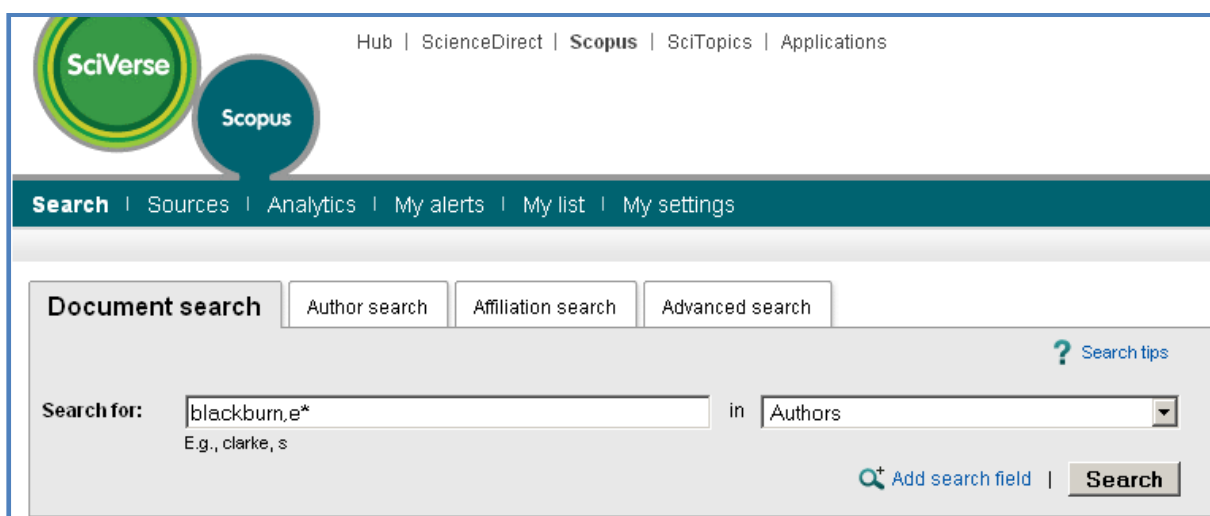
SciVerse

Scopus

Hub | ScienceDirect | Scopus | SciTopics | Applications

Search | Sources | Analytics | My alerts | My list | My settings

Document search

Author search

Affiliation search

Advanced search

? Search tips

Search for: blackburn,e*

E.g., clarke, s

in Authors

Add search field | Search